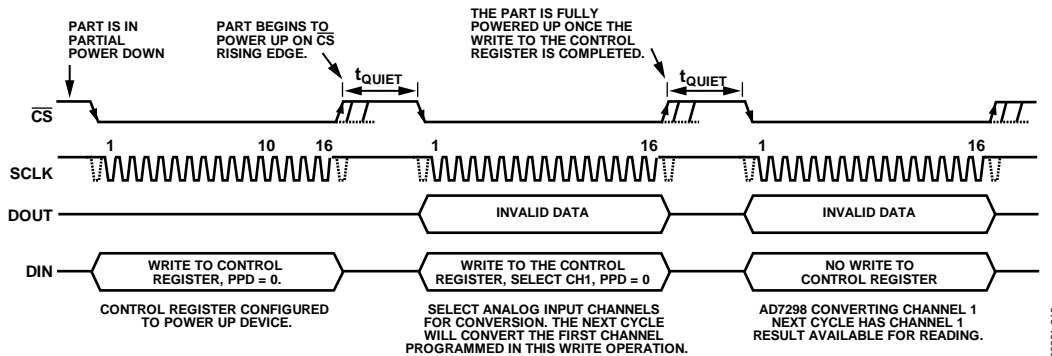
PART IS IN PARTIAL POWER DOWN

PART BEGINS TO POWER UP ON $\overline{CS}$ RISING EDGE.

THE PART IS FULLY POWERED UP ONCE THE WRITE TO THE CONTROL REGISTER IS COMPLETED.

$t_{QUIET}$

$t_{QUIET}$

$\overline{CS}$

1

10

16

1

16

1

16

SCLK

DOUT

INVALID DATA

INVALID DATA

DIN

WRITE TO CONTROL REGISTER, PPD = 0.

WRITE TO THE CONTROL REGISTER, SELECT CH1, PPD = 0

NO WRITE TO CONTROL REGISTER

CONTROL REGISTER CONFIGURED TO POWER UP DEVICE.

SELECT ANALOG INPUT CHANNELS FOR CONVERSION. THE NEXT CYCLE WILL CONVERT THE FIRST CHANNEL PROGRAMMED IN THIS WRITE OPERATION.

AD7298 CONVERTING CHANNEL 1 NEXT CYCLE HAS CHANNEL 1 RESULT AVAILABLE FOR READING.

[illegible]